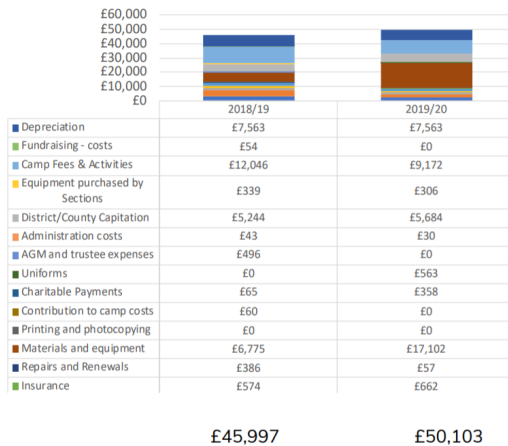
£60,000
£50,000
£40,000
£30,000
£20,000
£10,000
£0

| | 2018/19 | 2019/20 |
|---|---|---|
| Depreciation | £7,563 | £7,563 |
| Fundraising - costs | £54 | £0 |
| Camp Fees & Activities | £12,046 | £9,172 |
| Equipment purchased by Sections | £339 | £306 |
| District/County Capitation | £5,244 | £5,684 |
| Administration costs | £43 | £30 |
| AGM and trustee expenses | £496 | £0 |
| Uniforms | £0 | £563 |
| Charitable Payments | £65 | £358 |
| Contribution to camp costs | £60 | £0 |
| Printing and photocopying | £0 | £0 |
| Materials and equipment | £6,775 | £17,102 |
| Repairs and Renewals | £386 | £57 |
| Insurance | £574 | £662 |

£45,997 £50,103